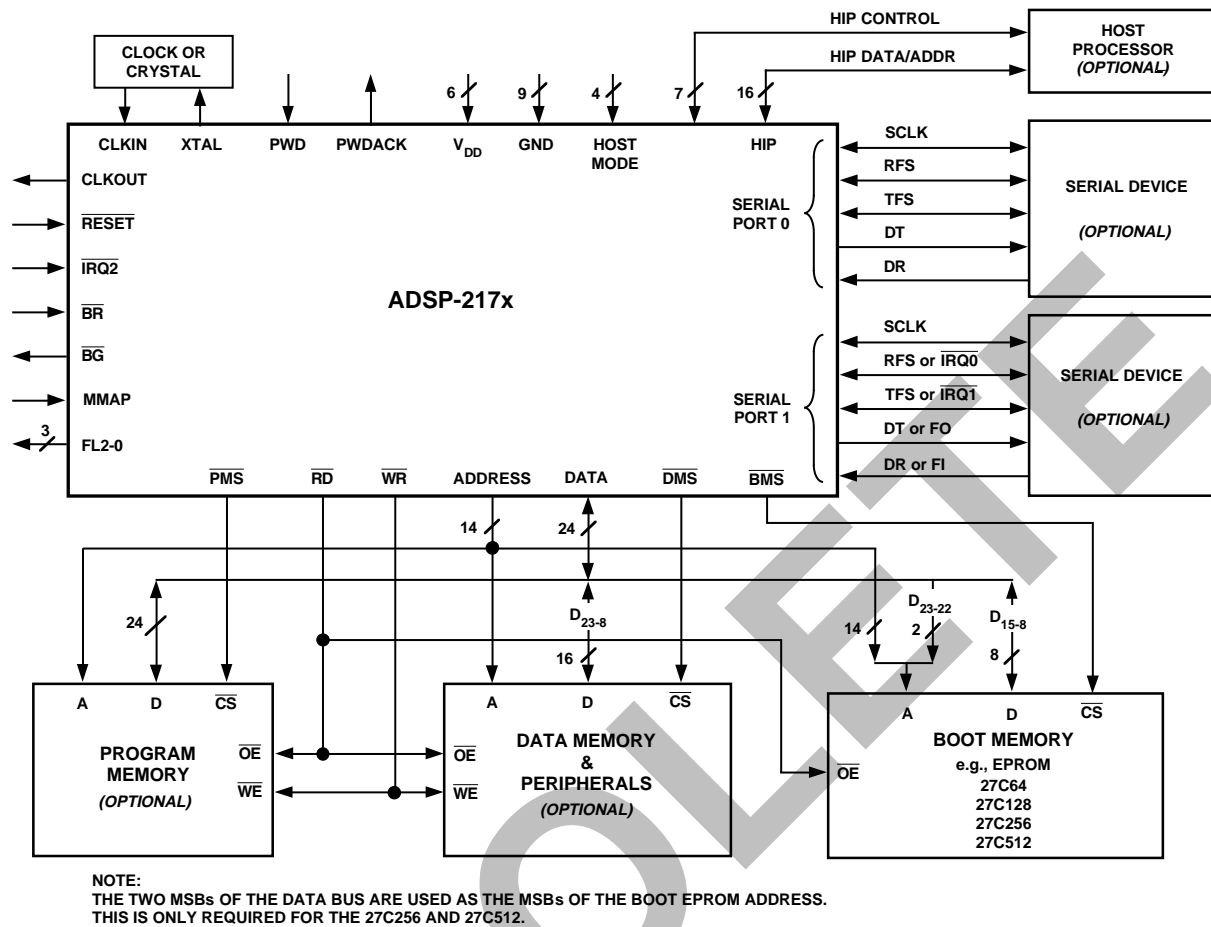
HIP CONTROL

HOST PROCESSOR (OPTIONAL)

CLOCK OR CRYSTAL

HIP DATA/ADDR

6 9 4 7 16

CLKIN XTAL PWD PWDACK $V_{DD}$ GND HOST MODE HIP

CLKOUT

$\overline{RESET}$

$\overline{IRQ2}$

$\overline{BR}$

$\overline{BG}$

MMAP

3 FL2-0

ADSP-217x

SERIAL PORT 0

SCLK

RFS

TFS

DT

DR

SERIAL DEVICE

(OPTIONAL)

SERIAL PORT 1

SCLK

RFS or $\overline{IRQ0}$

TFS or $\overline{IRQ1}$

DT or FO

DR or FI

SERIAL DEVICE

(OPTIONAL)

$\overline{PMS}$ $\overline{RD}$ $\overline{WR}$ ADDRESS DATA $\overline{DMS}$ $\overline{BMS}$

14 24

24

$D_{23-8}$

16

$D_{23-22}$

$D_{15-8}$

14 2

8

A D $\overline{CS}$

PROGRAM MEMORY

(OPTIONAL)

$\overline{OE}$

$\overline{WE}$

A D $\overline{CS}$

$\overline{OE}$

$\overline{WE}$

DATA MEMORY & PERIPHERALS

(OPTIONAL)

A D $\overline{CS}$

$\overline{OE}$

BOOT MEMORY

e.g., EPROM

27C64

27C128

27C256

27C512

NOTE:
THE TWO MSBs OF THE DATA BUS ARE USED AS THE MSBs OF THE BOOT EPROM ADDRESS.
THIS IS ONLY REQUIRED FOR THE 27C256 AND 27C512.

OBSOLETE